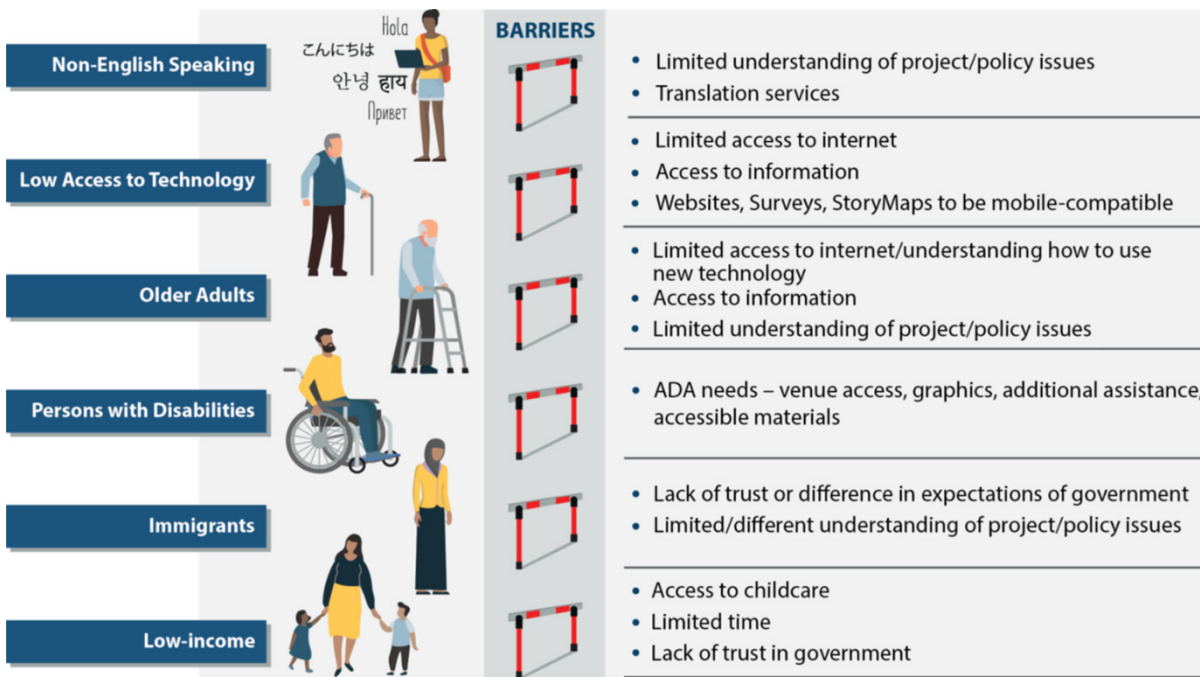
BARRIERS

Non-English Speaking

Hola
こんにちは
안녕 हाय
Привет

• Limited understanding of project/policy issues
• Translation services

Low Access to Technology

• Limited access to internet
• Access to information
• Websites, Surveys, StoryMaps to be mobile-compatible

Older Adults

• Limited access to internet/understanding how to use new technology
• Access to information
• Limited understanding of project/policy issues

Persons with Disabilities

• ADA needs – venue access, graphics, additional assistance, accessible materials

Immigrants

• Lack of trust or difference in expectations of government
• Limited/different understanding of project/policy issues

Low-income

• Access to childcare
• Limited time
• Lack of trust in government